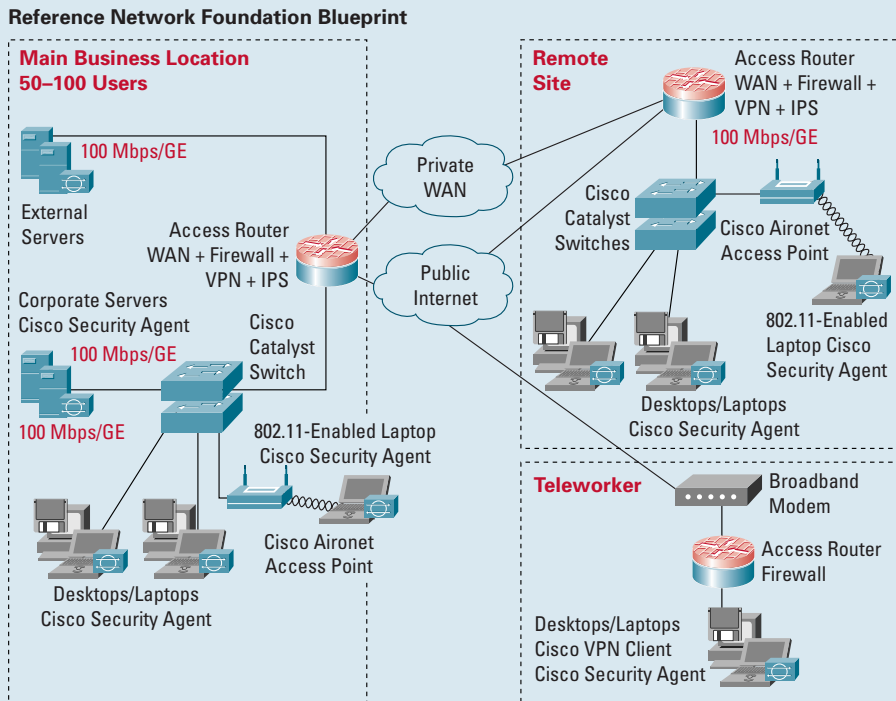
Reference Network Foundation Blueprint

Main Business Location
50–100 Users

100 Mbps/GE

External Servers

Access Router
WAN + Firewall +
VPN + IPS

Private WAN

Public Internet

Corporate Servers
Cisco Security Agent

100 Mbps/GE

100 Mbps/GE

Cisco Catalyst Switch

802.11-Enabled Laptop
Cisco Security Agent

Cisco Aironet
Access Point

Desktops/Laptops
Cisco Security Agent

Remote Site

Access Router
WAN + Firewall +
VPN + IPS

100 Mbps/GE

Cisco Catalyst Switches

Cisco Aironet
Access Point

802.11-Enabled
Laptop Cisco
Security Agent

Desktops/Laptops
Cisco Security Agent

Teleworker

Broadband
Modem

Access Router
Firewall

Desktops/Laptops
Cisco VPN Client
Cisco Security Agent